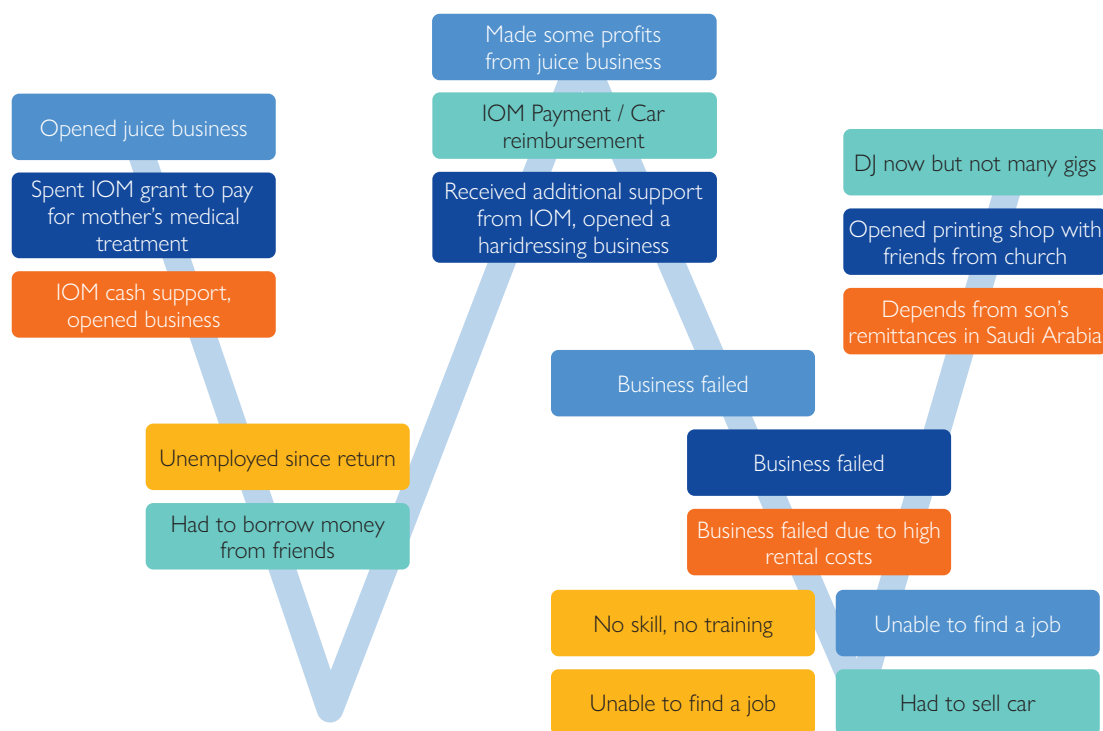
Opened juice business

Spent IOM grant to pay for mother's medical treatment

IOM cash support, opened business

Unemployed since return

Had to borrow money from friends

Made some profits from juice business

IOM Payment / Car reimbursement

Received additional support from IOM, opened a haridressing business

Business failed

Business failed

Business failed due to high rental costs

No skill, no training

Unable to find a job

DJ now but not many gigs

Opened printing shop with friends from church

Depends from son's remittances in Saudi Arabia

Unable to find a job

Had to sell car